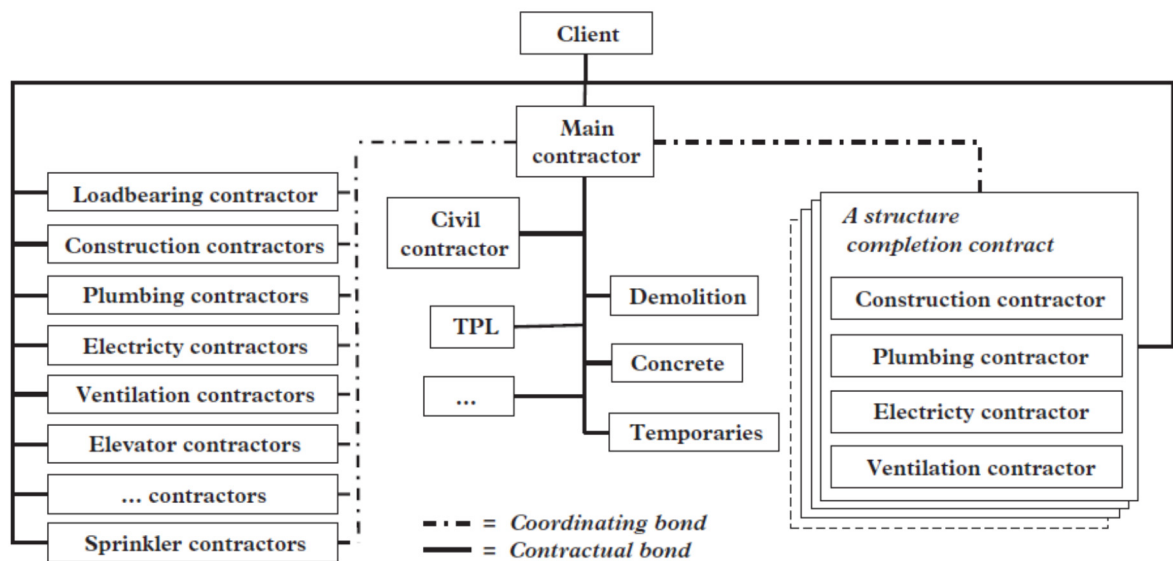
Client

Main contractor

Loadbearing contractor
Construction contractors
Plumbing contractors
Electricty contractors
Ventilation contractors
Elevator contractors
... contractors
Sprinkler contractors

Civil contractor
TPL
...
Demolition
Concrete
Temporaries

A structure completion contract
Construction contractor
Plumbing contractor
Electricty contractor
Ventilation contractor

= Coordinating bond
= Contractual bond